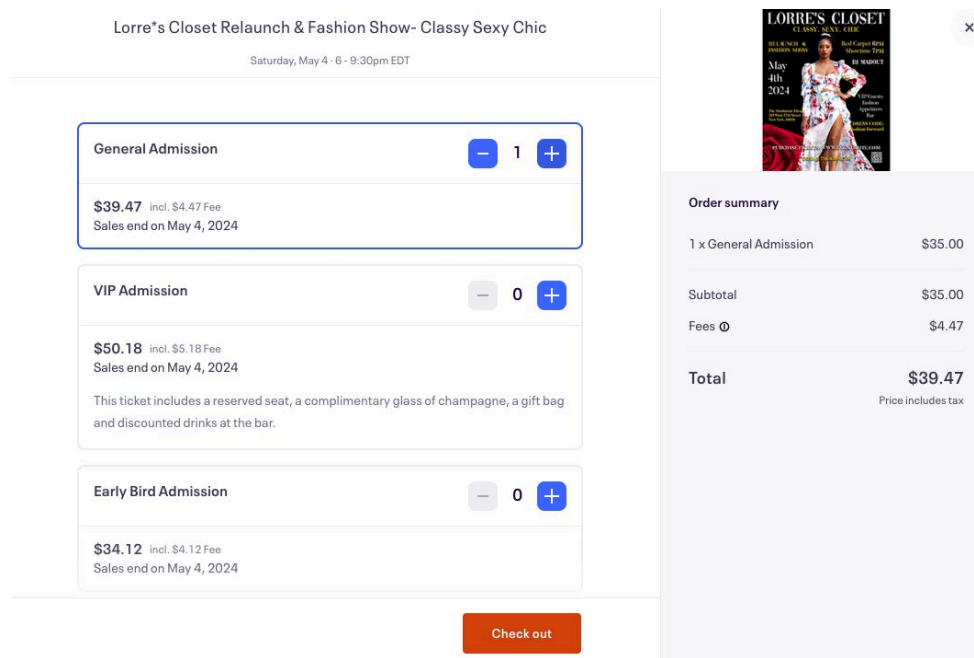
Lorre*s Closet Relaunch & Fashion Show- Classy Sexy Chic

Saturday, May 4 · 6 - 9:30pm EDT

General Admission
− 1 +

$39.47 incl. $4.47 Fee
Sales end on May 4, 2024

VIP Admission
− 0 +

$50.18 incl. $5.18 Fee
Sales end on May 4, 2024

This ticket includes a reserved seat, a complimentary glass of champagne, a gift bag and discounted drinks at the bar.

Early Bird Admission
− 0 +

$34.12 incl. $4.12 Fee
Sales end on May 4, 2024

Check out

LORRE'S CLOSET
CLASSY. SEXY. CHIC
RELAUNCH & FASHION SHOW
Red Carpet 6PM Showtime 7PM
DJ MADOUT
May 4th 2024
VIP Guests Fashion Appetizers Bar
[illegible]

×

Order summary

| 1 x General Admission | $35.00 |
|---|---|
| Subtotal | $35.00 |
| Fees | $4.47 |
| Total | $39.47 |

Price includes tax